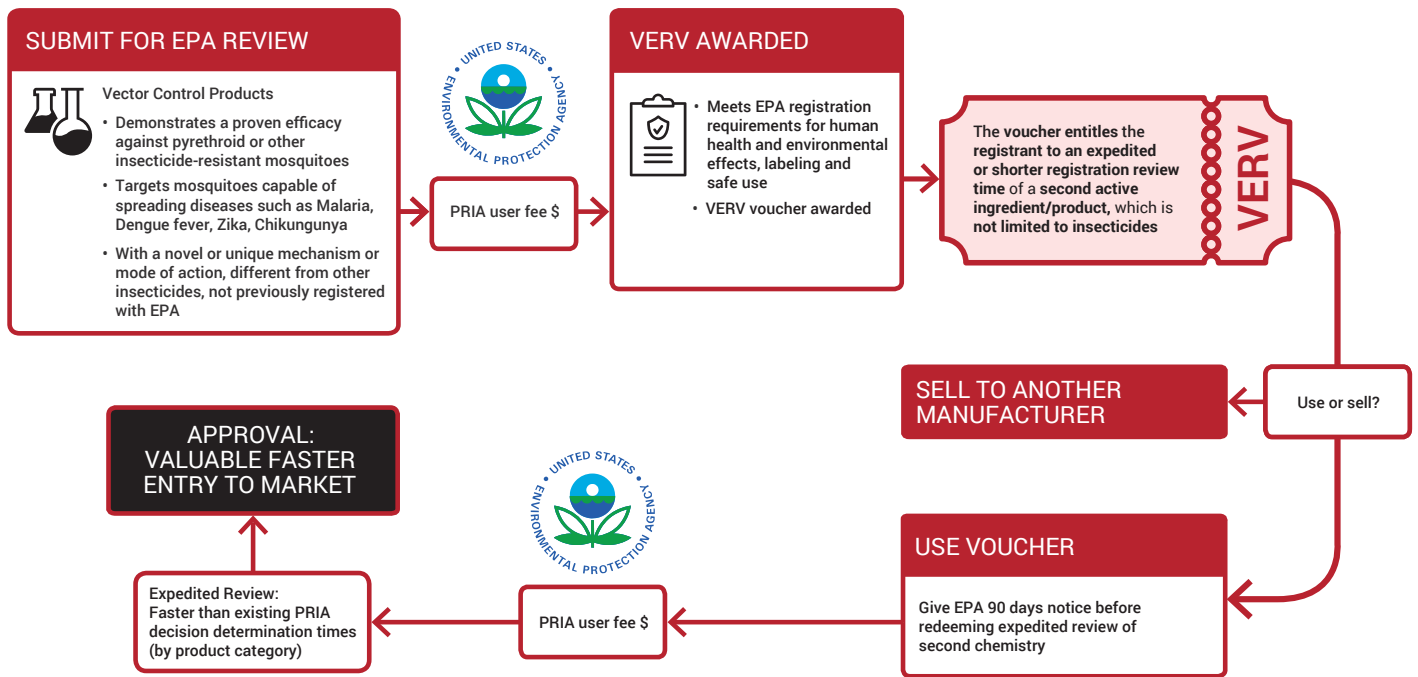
SUBMIT FOR EPA REVIEW

Vector Control Products

• Demonstrates a proven efficacy against pyrethroid or other insecticide-resistant mosquitoes
• Targets mosquitoes capable of spreading diseases such as Malaria, Dengue fever, Zika, Chikungunya
• With a novel or unique mechanism or mode of action, different from other insecticides, not previously registered with EPA

UNITED STATES ENVIRONMENTAL PROTECTION AGENCY

PRIA user fee $

VERV AWARDED

• Meets EPA registration requirements for human health and environmental effects, labeling and safe use
• VERV voucher awarded

The voucher entitles the registrant to an expedited or shorter registration review time of a second active ingredient/product, which is not limited to insecticides

VERV

SELL TO ANOTHER MANUFACTURER

Use or sell?

APPROVAL: VALUABLE FASTER ENTRY TO MARKET

UNITED STATES ENVIRONMENTAL PROTECTION AGENCY

USE VOUCHER

Give EPA 90 days notice before redeeming expedited review of second chemistry

PRIA user fee $

Expedited Review: Faster than existing PRIA decision determination times (by product category)